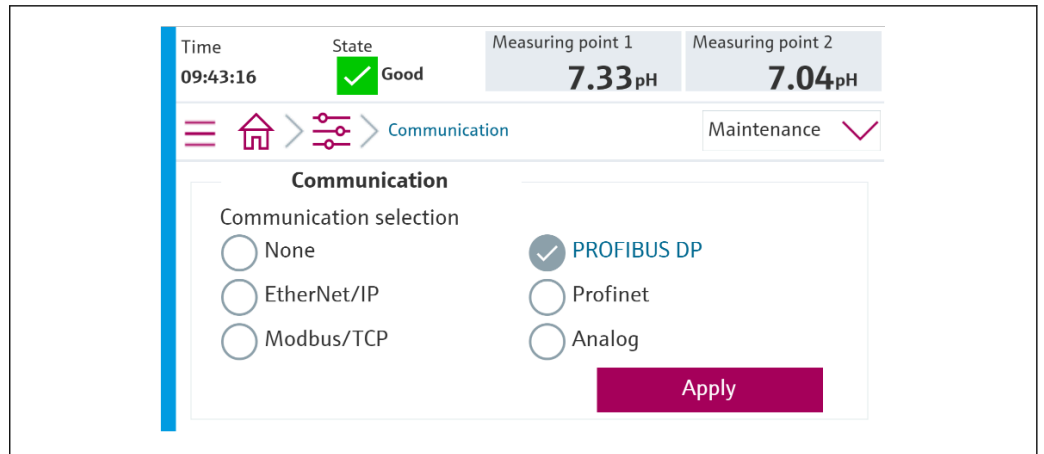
Time
09:43:16

State
Good

Measuring point 1
7.33 pH

Measuring point 2
7.04 pH

Communication

Maintenance

Communication

Communication selection

None

EtherNet/IP

Modbus/TCP

PROFIBUS DP

Profinet

Analog

Apply